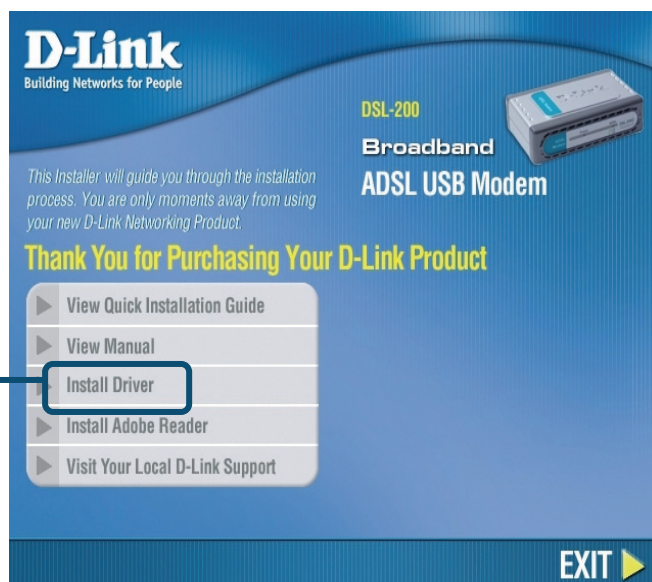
D-Link
Building Networks for People

DSL-200
Broadband
ADSL USB Modem

This Installer will guide you through the installation process. You are only moments away from using your new D-Link Networking Product.

Thank You for Purchasing Your D-Link Product

View Quick Installation Guide
View Manual
Install Driver
Install Adobe Reader
Visit Your Local D-Link Support

EXIT